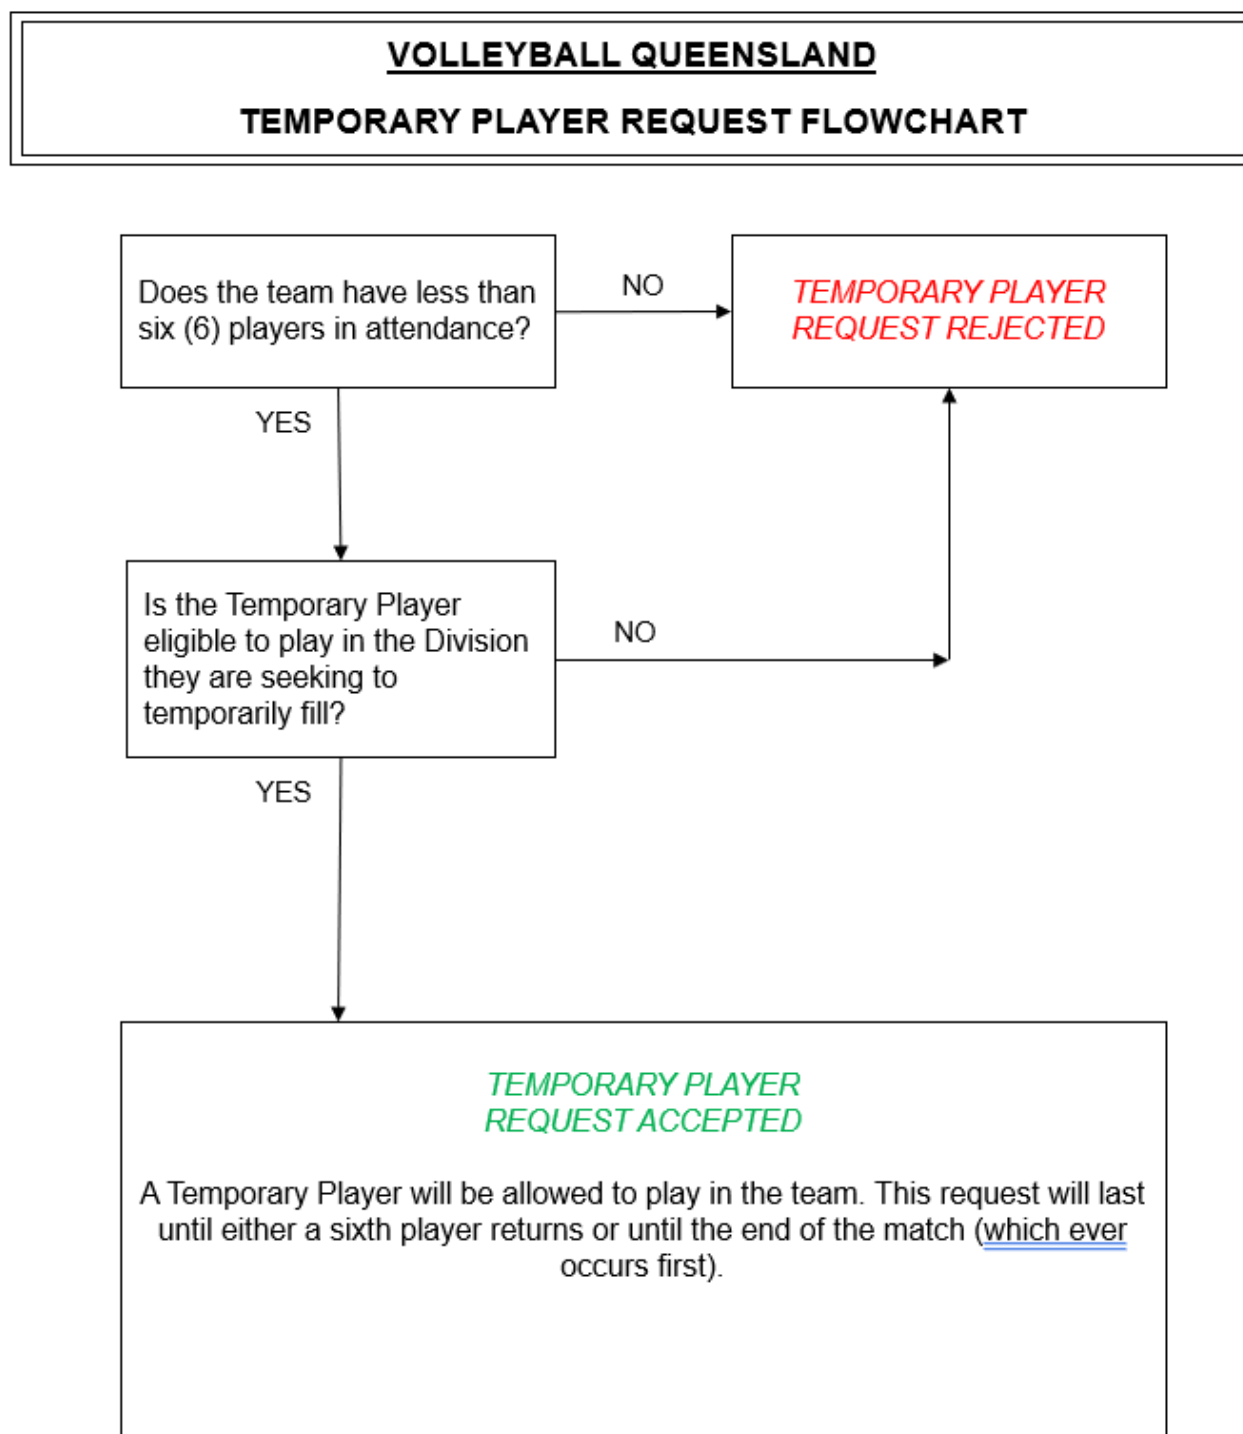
VOLLEYBALL QUEENSLAND

TEMPORARY PLAYER REQUEST FLOWCHART

Does the team have less than six (6) players in attendance?

NO

TEMPORARY PLAYER REQUEST REJECTED

YES

Is the Temporary Player eligible to play in the Division they are seeking to temporarily fill?

NO

YES

TEMPORARY PLAYER REQUEST ACCEPTED

A Temporary Player will be allowed to play in the team. This request will last until either a sixth player returns or until the end of the match (which ever occurs first).